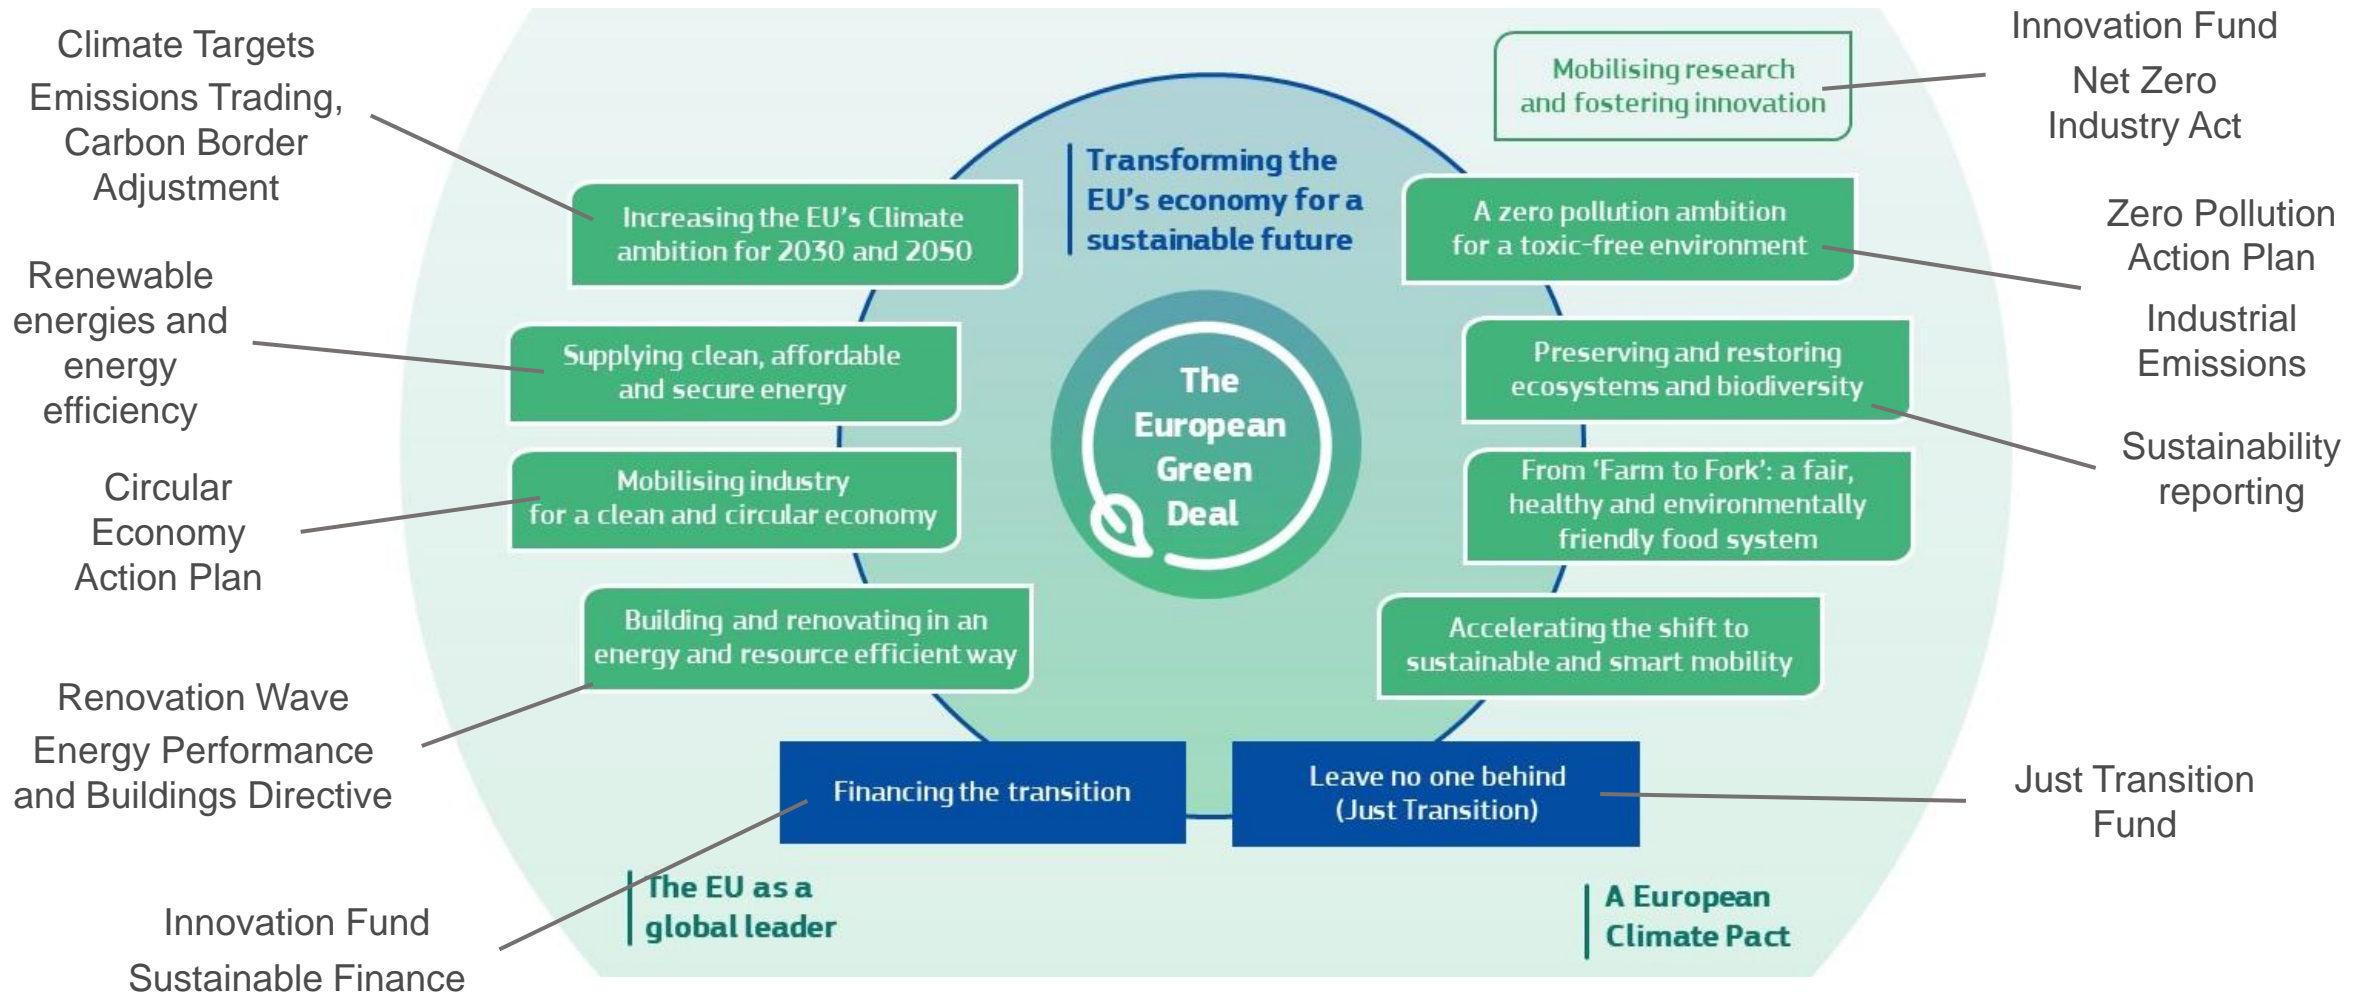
Climate Targets
Emissions Trading, Carbon Border Adjustment

Renewable energies and energy efficiency

Circular Economy Action Plan

Renovation Wave
Energy Performance and Buildings Directive

Innovation Fund
Sustainable Finance

Transforming the EU's economy for a sustainable future

Increasing the EU's Climate ambition for 2030 and 2050

Supplying clean, affordable and secure energy

Mobilising industry for a clean and circular economy

Building and renovating in an energy and resource efficient way

The European Green Deal

Financing the transition

Leave no one behind (Just Transition)

The EU as a global leader

A European Climate Pact

Mobilising research and fostering innovation

A zero pollution ambition for a toxic-free environment

Preserving and restoring ecosystems and biodiversity

From 'Farm to Fork': a fair, healthy and environmentally friendly food system

Accelerating the shift to sustainable and smart mobility

Innovation Fund
Net Zero Industry Act

Zero Pollution Action Plan
Industrial Emissions

Sustainability reporting

Just Transition Fund